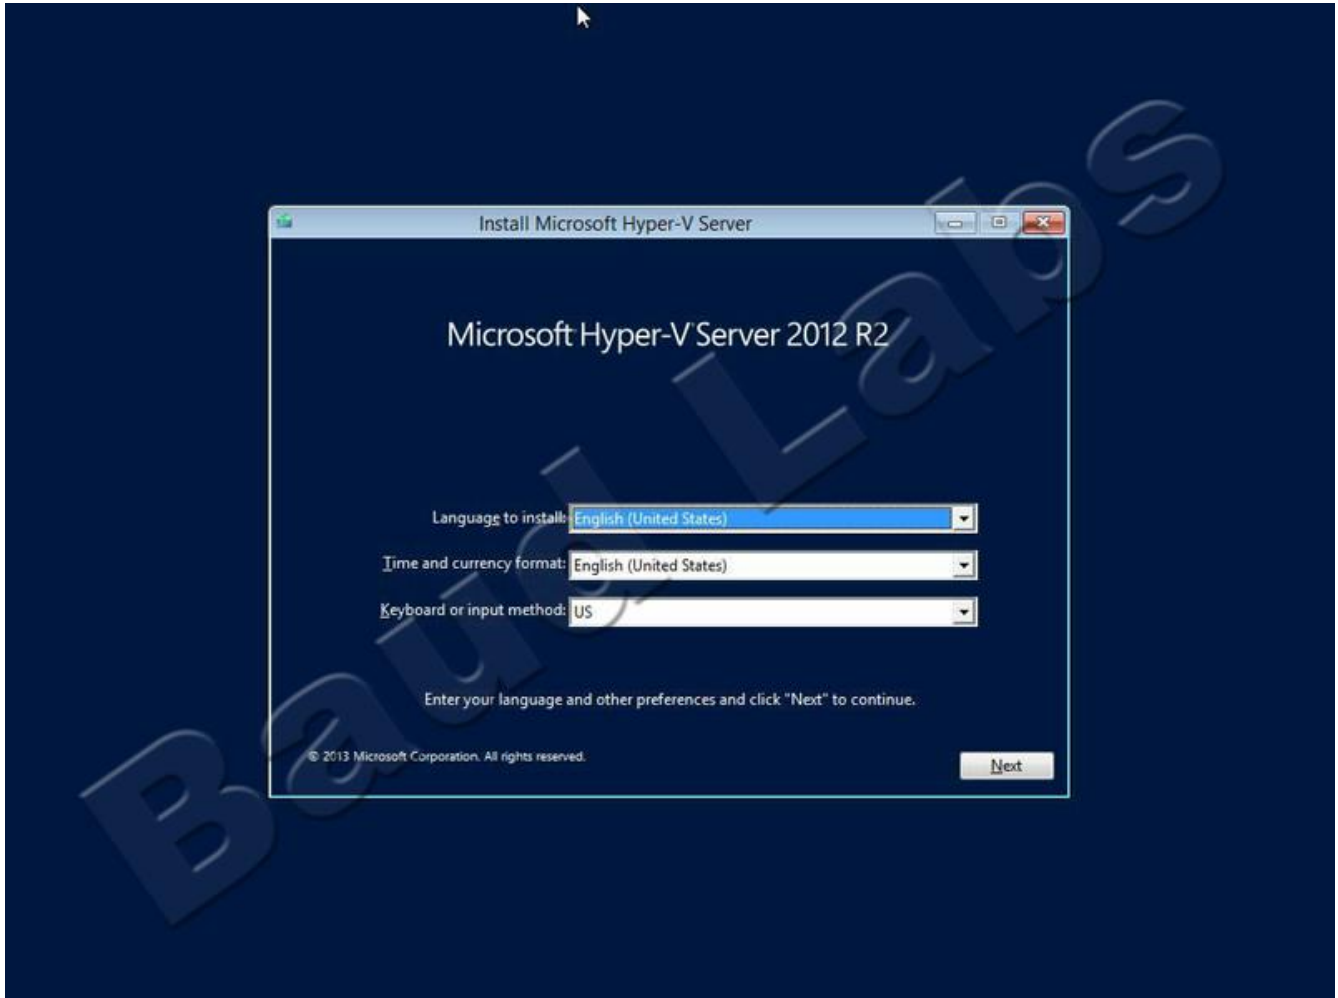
Install Microsoft Hyper-V Server

Microsoft Hyper-V Server 2012 R2

Language to install: English (United States)

Time and currency format: English (United States)

Keyboard or input method: US

Enter your language and other preferences and click "Next" to continue.

© 2013 Microsoft Corporation. All rights reserved.

Next

Baud Labs